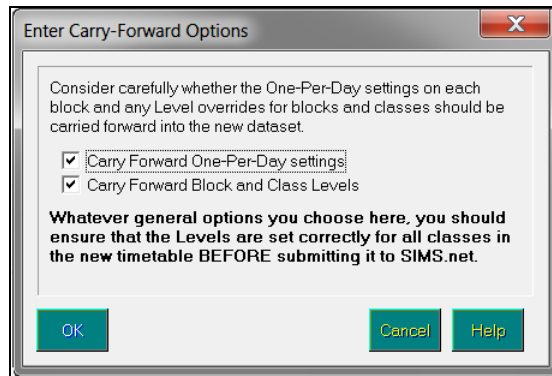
Enter Carry-Forward Options

Consider carefully whether the One-Per-Day settings on each block and any Level overrides for blocks and classes should be carried forward into the new dataset.

☑ Carry Forward One-Per-Day settings
☑ Carry Forward Block and Class Levels

**Whatever general options you choose here, you should ensure that the Levels are set correctly for all classes in the new timetable BEFORE submitting it to SIMS.net.**

OK

Cancel

Help